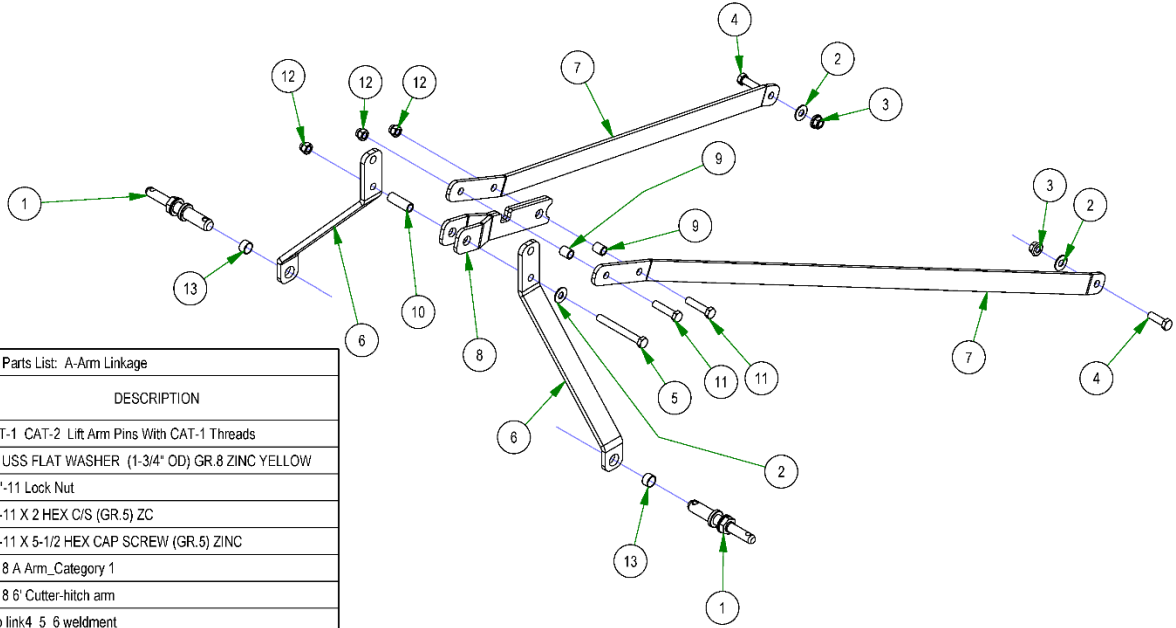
12
12
12
4
7
2
3
9
1
9
3
2
13
10
6
8
7
11
11
5
4
6
2
13
1

| Parts List: A-Arm Linkage |
|---|
| DESCRIPTION |
| T-1 CAT-2 Lift Arm Pins With CAT-1 Threads |
| USS FLAT WASHER (1-3/4" OD) GR.8 ZINC YELLOW |
| "-11 Lock Nut |
| -11 X 2 HEX C/S (GR.5) ZC |
| -11 X 5-1/2 HEX CAP SCREW (GR.5) ZINC |
| 8 A Arm_Category 1 |
| 8 6' Cutter-hitch arm |
| link4 5 6 weldment |